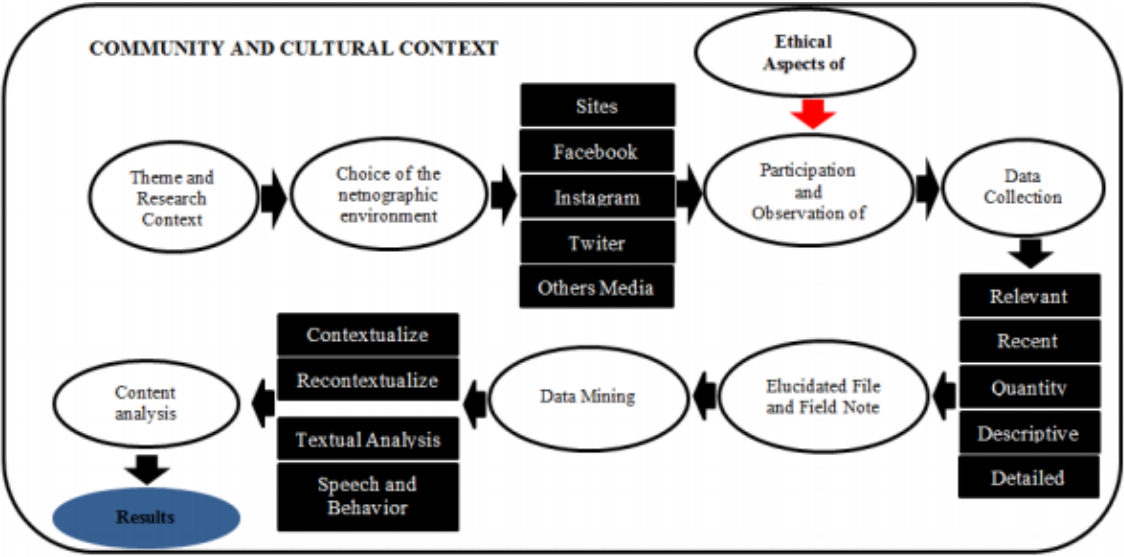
COMMUNITY AND CULTURAL CONTEXT

Ethical Aspects of

Theme and Research Context

Choice of the netnographic environment

Sites

Facebook

Instagram

Twiter

Others Media

Participation and Observation of

Data Collection

Relevant

Recent

Quantity

Descriptive

Detailed

Elucidated File and Field Note

Data Mining

Contextualize

Recontextualize

Textual Analysis

Speech and Behavior

Content analysis

Results